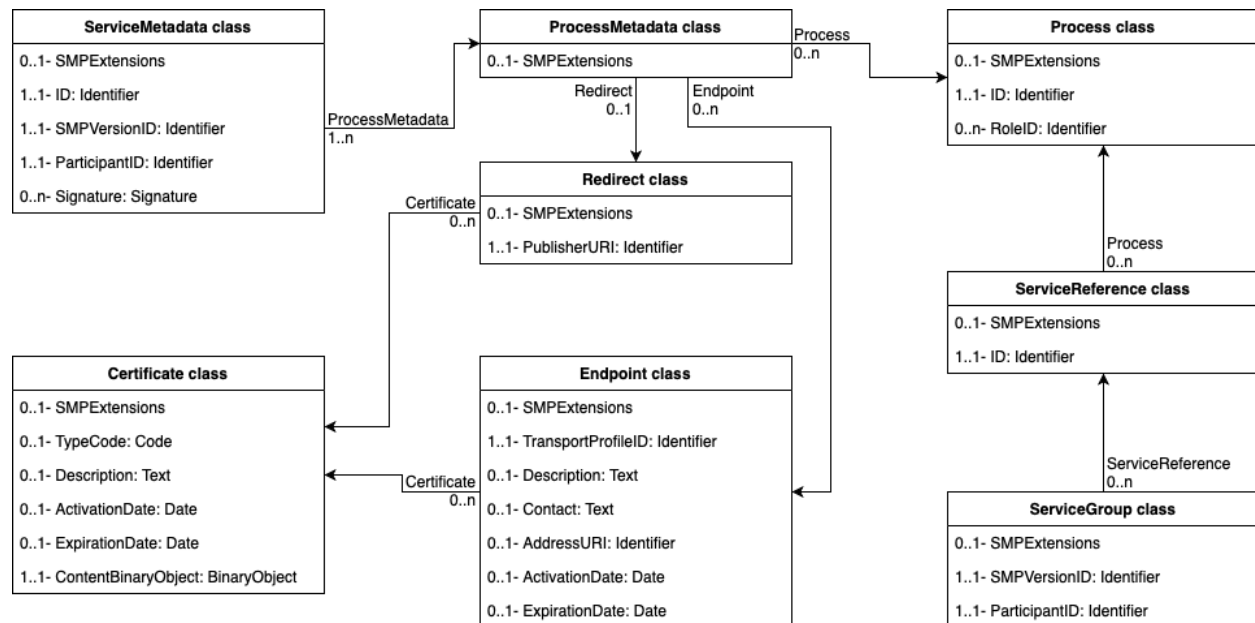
ServiceMetadata class
0..1- SMPExtensions
1..1- ID: Identifier
1..1- SMPVersionID: Identifier
1..1- ParticipantID: Identifier
0..n- Signature: Signature

ProcessMetadata
1..n

ProcessMetadata class
0..1- SMPExtensions

Process
0..n

Redirect
0..1

Endpoint
0..n

Process class
0..1- SMPExtensions
1..1- ID: Identifier
0..n- RoleID: Identifier

Certificate
0..n

Redirect class
0..1- SMPExtensions
1..1- PublisherURI: Identifier

Process
0..n

ServiceReference class
0..1- SMPExtensions
1..1- ID: Identifier

Certificate class
0..1- SMPExtensions
0..1- TypeCode: Code
0..1- Description: Text
0..1- ActivationDate: Date
0..1- ExpirationDate: Date
1..1- ContentBinaryObject: BinaryObject

Certificate
0..n

Endpoint class
0..1- SMPExtensions
1..1- TransportProfileID: Identifier
0..1- Description: Text
0..1- Contact: Text
0..1- AddressURI: Identifier
0..1- ActivationDate: Date
0..1- ExpirationDate: Date

ServiceReference
0..n

ServiceGroup class
0..1- SMPExtensions
1..1- SMPVersionID: Identifier
1..1- ParticipantID: Identifier